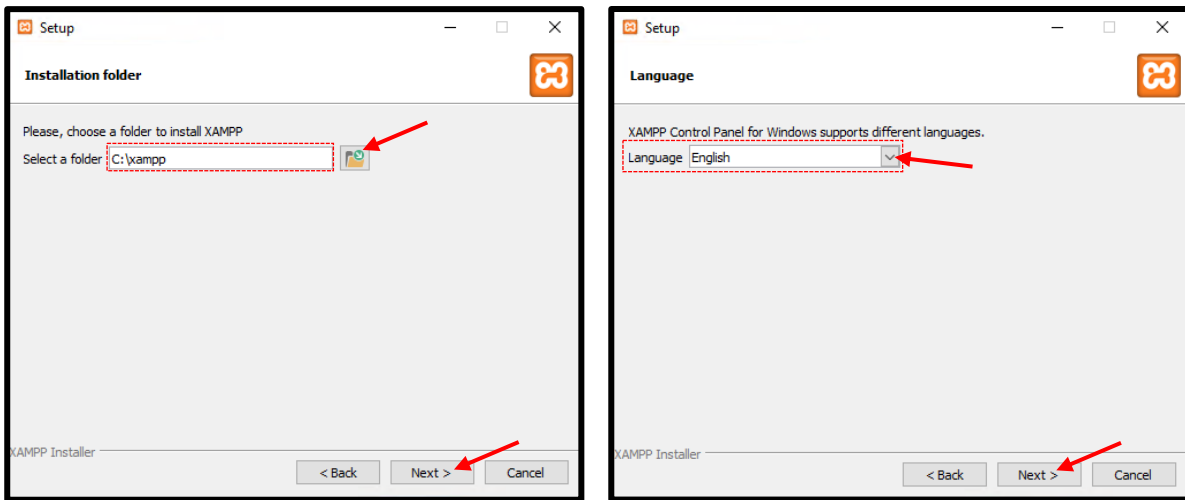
Setup

Installation folder

Please, choose a folder to install XAMPP

Select a folder C:\xampp

XAMPP Installer

< Back Next > Cancel

Setup

Language

XAMPP Control Panel for Windows supports different languages.

Language English

XAMPP Installer

< Back Next > Cancel